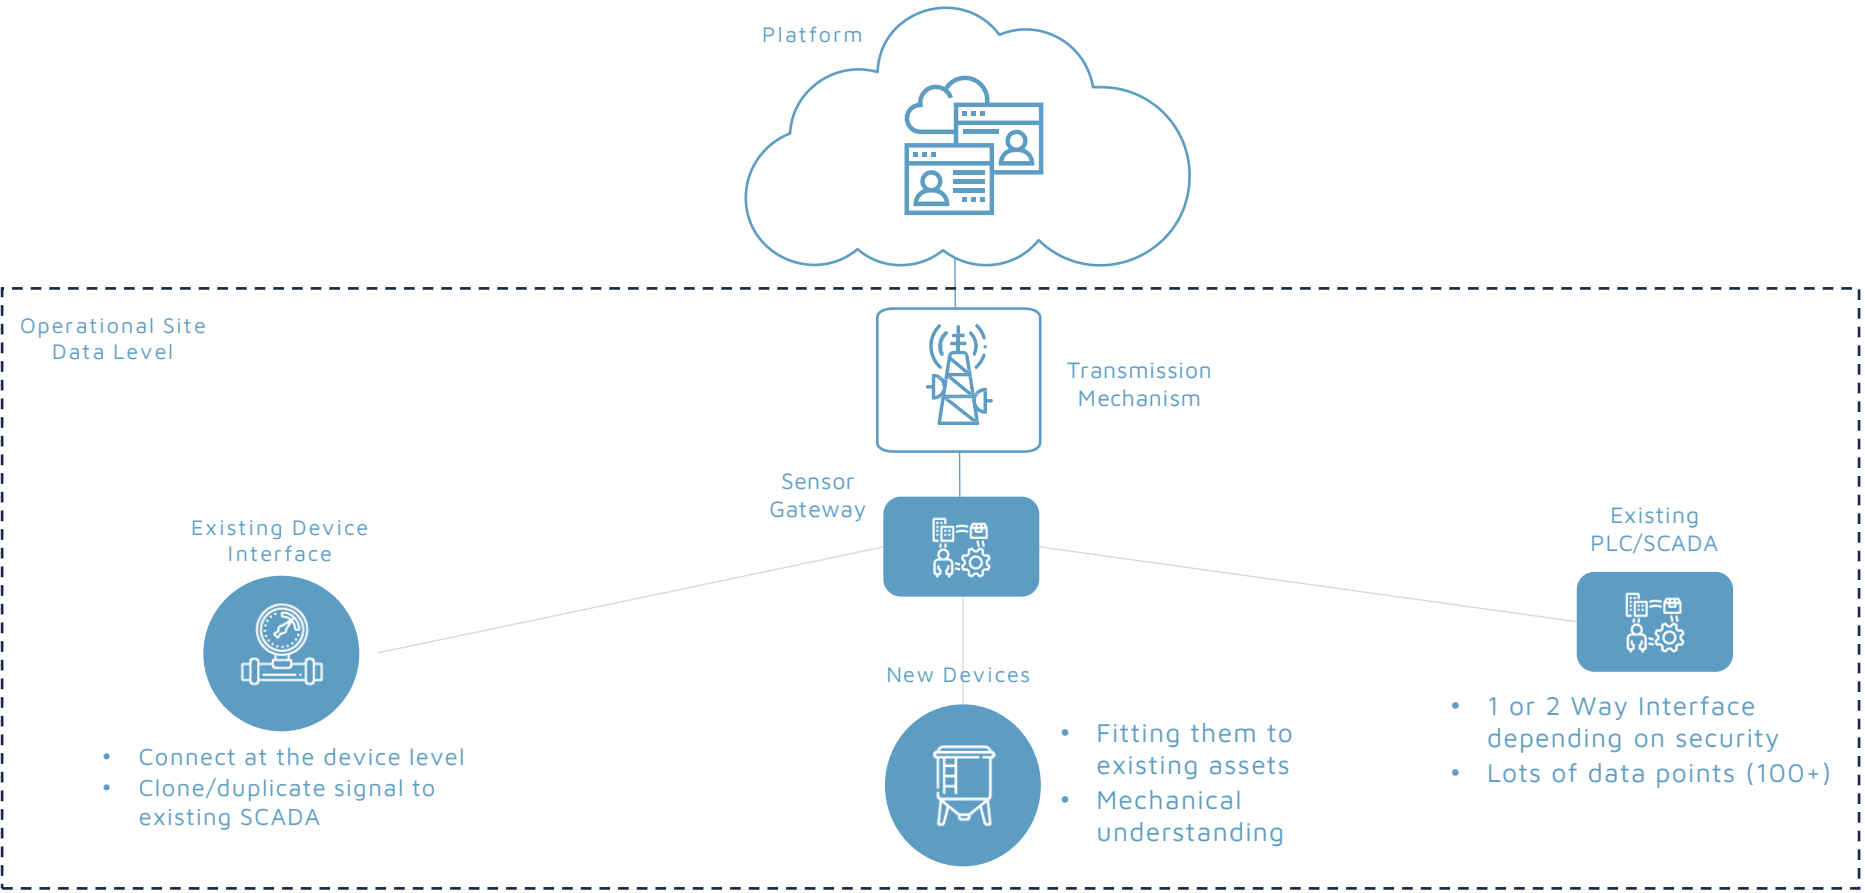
Platform

Operational Site
Data Level

Transmission
Mechanism

Sensor
Gateway

Existing Device
Interface

Existing
PLC/SCADA

New Devices

- Connect at the device level
- Clone/duplicate signal to existing SCADA

- Fitting them to existing assets
- Mechanical understanding

- 1 or 2 Way Interface depending on security
- Lots of data points (100+)